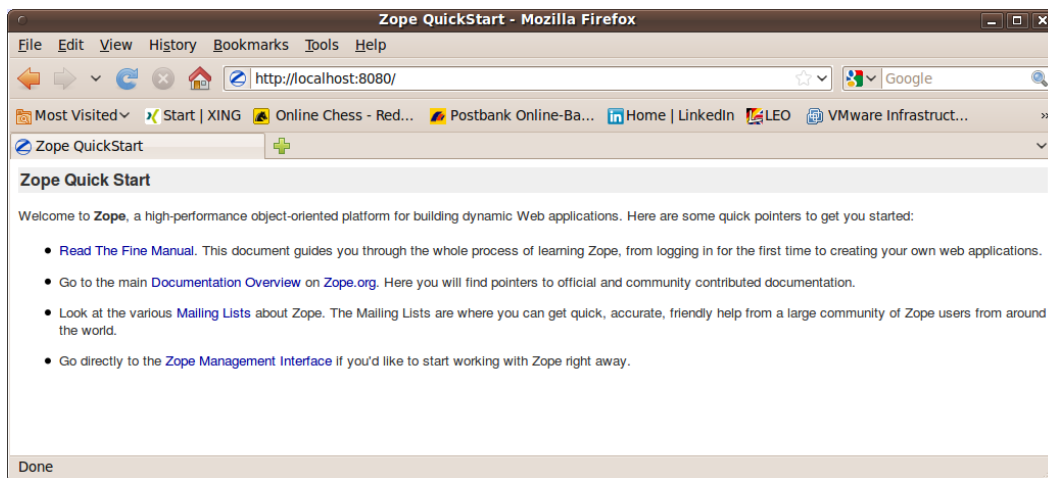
Zope QuickStart - Mozilla Firefox

File Edit View History Bookmarks Tools Help

http://localhost:8080/

Google

Most Visited Start | XING Online Chess - Red... Postbank Online-Ba... Home | LinkedIn LEO VMware Infrastruct...

Zope QuickStart

Zope Quick Start

Welcome to **Zope**, a high-performance object-oriented platform for building dynamic Web applications. Here are some quick pointers to get you started:

- Read The Fine Manual. This document guides you through the whole process of learning Zope, from logging in for the first time to creating your own web applications.
- Go to the main Documentation Overview on Zope.org. Here you will find pointers to official and community contributed documentation.
- Look at the various Mailing Lists about Zope. The Mailing Lists are where you can get quick, accurate, friendly help from a large community of Zope users from around the world.
- Go directly to the Zope Management Interface if you'd like to start working with Zope right away.

Done